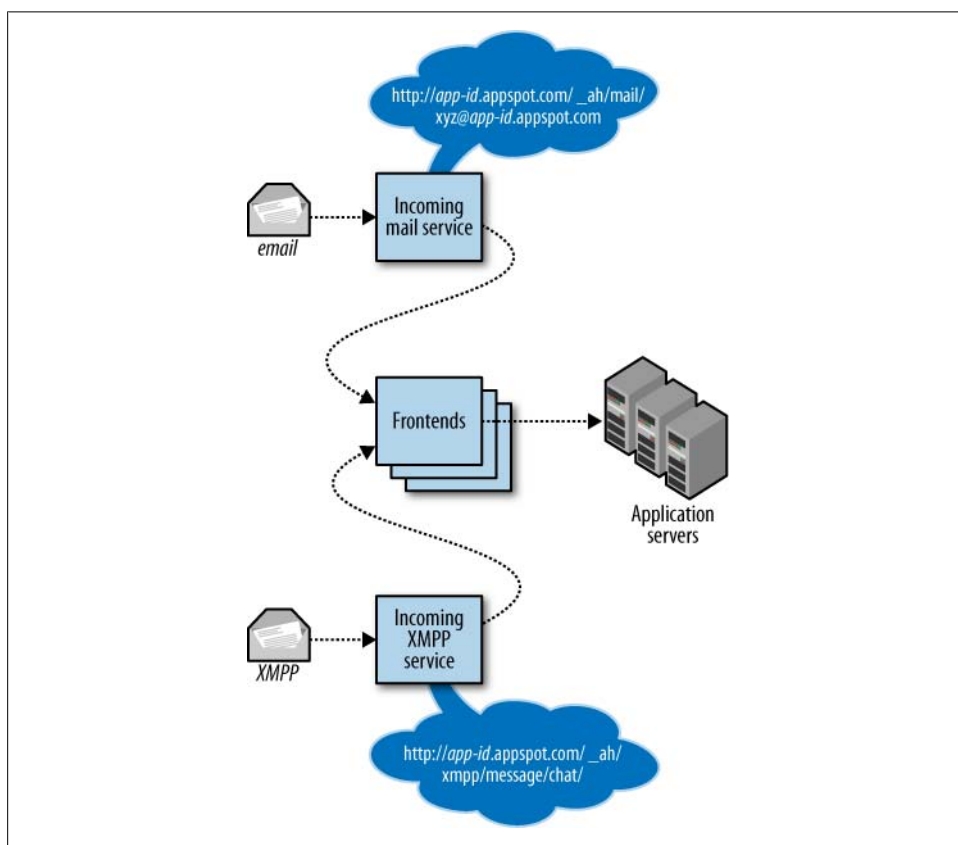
http://app-id.appspot.com/ _ah/mail/
xyz@app-id.appspot.com

email

Incoming mail service

Frontends

Application servers

XMPP

Incoming XMPP service

http://app-id.appspot.com/ _ah/
xmpp/message/chat/